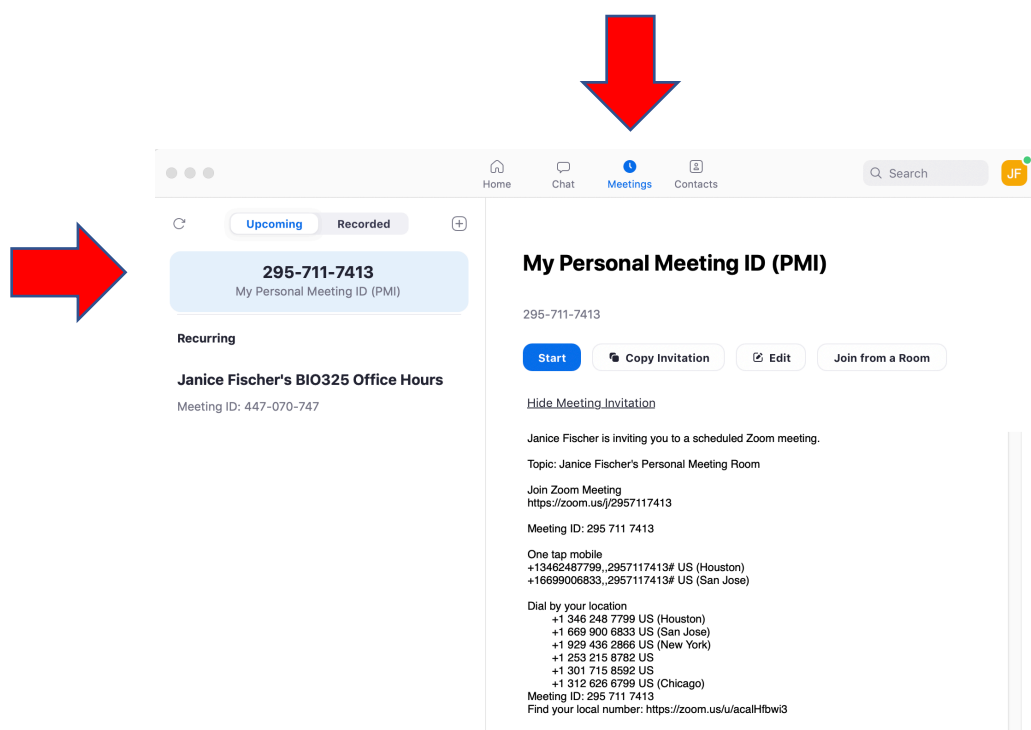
Home Chat Meetings Contacts

Search

JF

Upcoming Recorded

295-711-7413
My Personal Meeting ID (PMI)

Recurring

Janice Fischer's BIO325 Office Hours
Meeting ID: 447-070-747

My Personal Meeting ID (PMI)

295-711-7413

Start Copy Invitation Edit Join from a Room

Hide Meeting Invitation

Janice Fischer is inviting you to a scheduled Zoom meeting.

Topic: Janice Fischer's Personal Meeting Room

Join Zoom Meeting
https://zoom.us/j/2957117413

Meeting ID: 295 711 7413

One tap mobile
+13462487799,,2957117413# US (Houston)
+16699006833,,2957117413# US (San Jose)

Dial by your location
+1 346 248 7799 US (Houston)
+1 669 900 6833 US (San Jose)
+1 929 436 2866 US (New York)
+1 253 215 8782 US
+1 301 715 8592 US
+1 312 626 6799 US (Chicago)
Meeting ID: 295 711 7413
Find your local number: https://zoom.us/u/acalHfbwi3